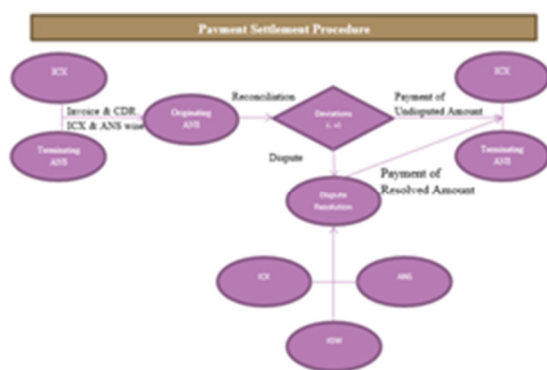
Payment Settlement Procedure

ICX

Terminating ANS

Invoice & CDR, ICX & ANS wise

Originating ANS

Reconciliation

Deviations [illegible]

Payment of Undisputed Amount

ICX

Terminating ANS

Dispute

Payment of Resolved Amount

Dispute Resolution

ICX

ANS

IGW